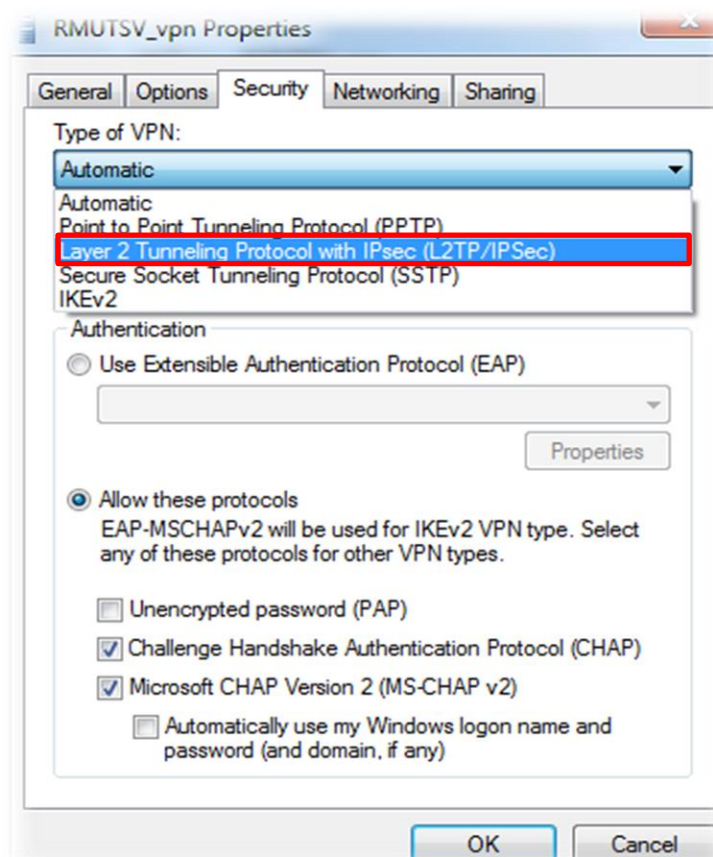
RMUTSV_vpn Properties

General Options Security Networking Sharing

Type of VPN:

Automatic

Automatic
Point to Point Tunneling Protocol (PPTP)
Layer 2 Tunneling Protocol with IPsec (L2TP/IPSec)
Secure Socket Tunneling Protocol (SSTP)
IKEv2

Authentication

Use Extensible Authentication Protocol (EAP)

Properties

Allow these protocols

EAP-MSCHAPv2 will be used for IKEv2 VPN type. Select any of these protocols for other VPN types.

Unencrypted password (PAP)

Challenge Handshake Authentication Protocol (CHAP)

Microsoft CHAP Version 2 (MS-CHAP v2)

Automatically use my Windows logon name and password (and domain, if any)

OK Cancel